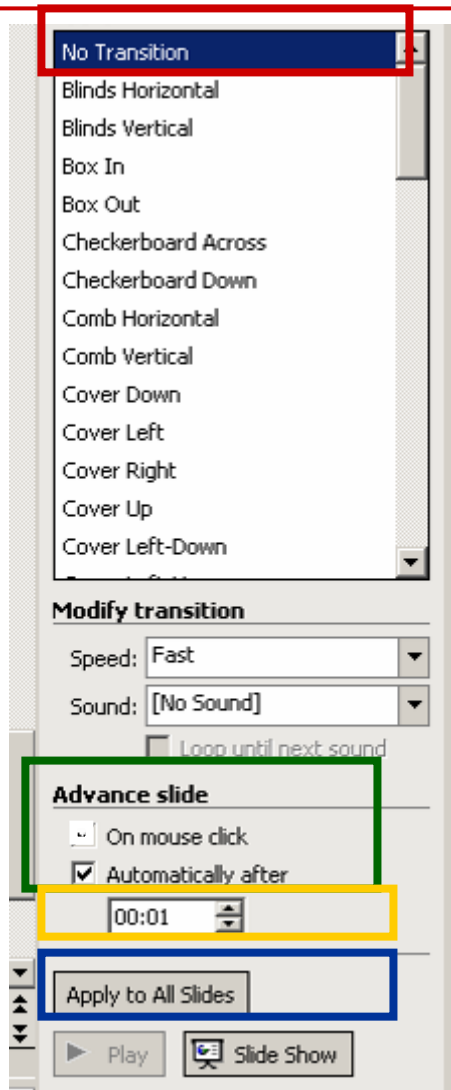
No Transition
Blinds Horizontal
Blinds Vertical
Box In
Box Out
Checkerboard Across
Checkerboard Down
Comb Horizontal
Comb Vertical
Cover Down
Cover Left
Cover Right
Cover Up
Cover Left-Down

Modify transition
Speed: Fast
Sound: [No Sound]
Loop until next sound

Advance slide
On mouse click
Automatically after
00:01

Apply to All Slides

Play
Slide Show